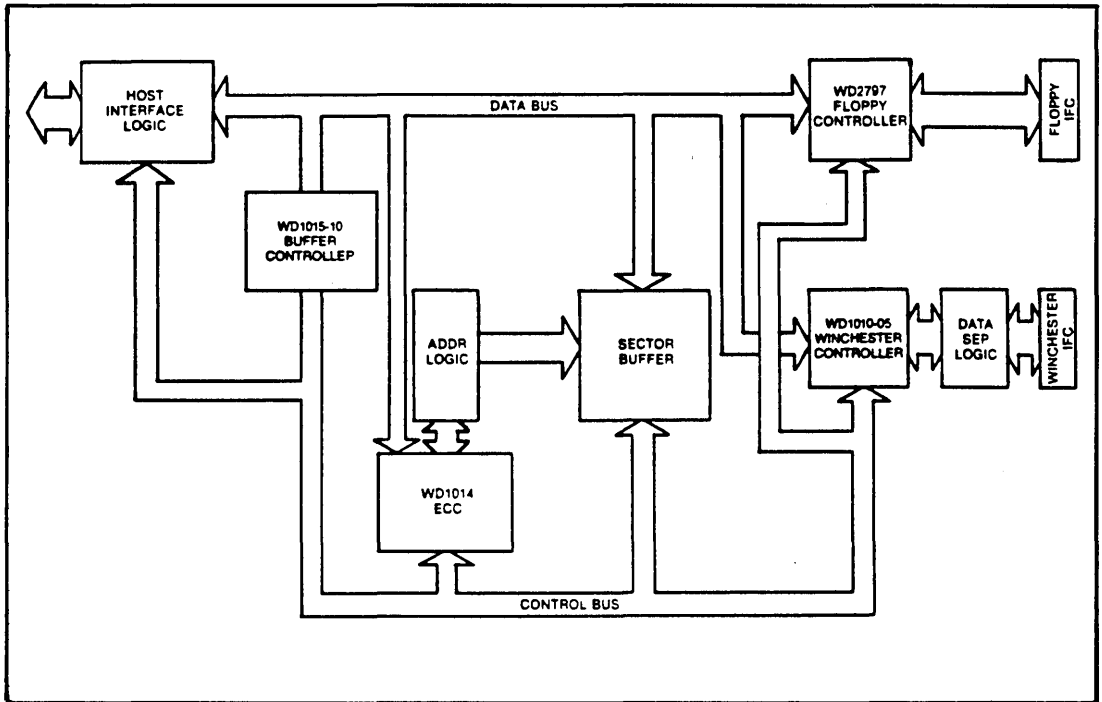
HOST INTERFACE LOGIC

DATA BUS

WD2797 FLOPPY CONTROLLER

FLOPPY IFC

WD1015-10 BUFFER CONTROLLEP

ADDR LOGIC

SECTOR BUFFER

WD1010-05 WINCHESTER CONTROLLER

DATA SEP LOGIC

WINCHESTER IFC

WD1014 ECC

CONTROL BUS